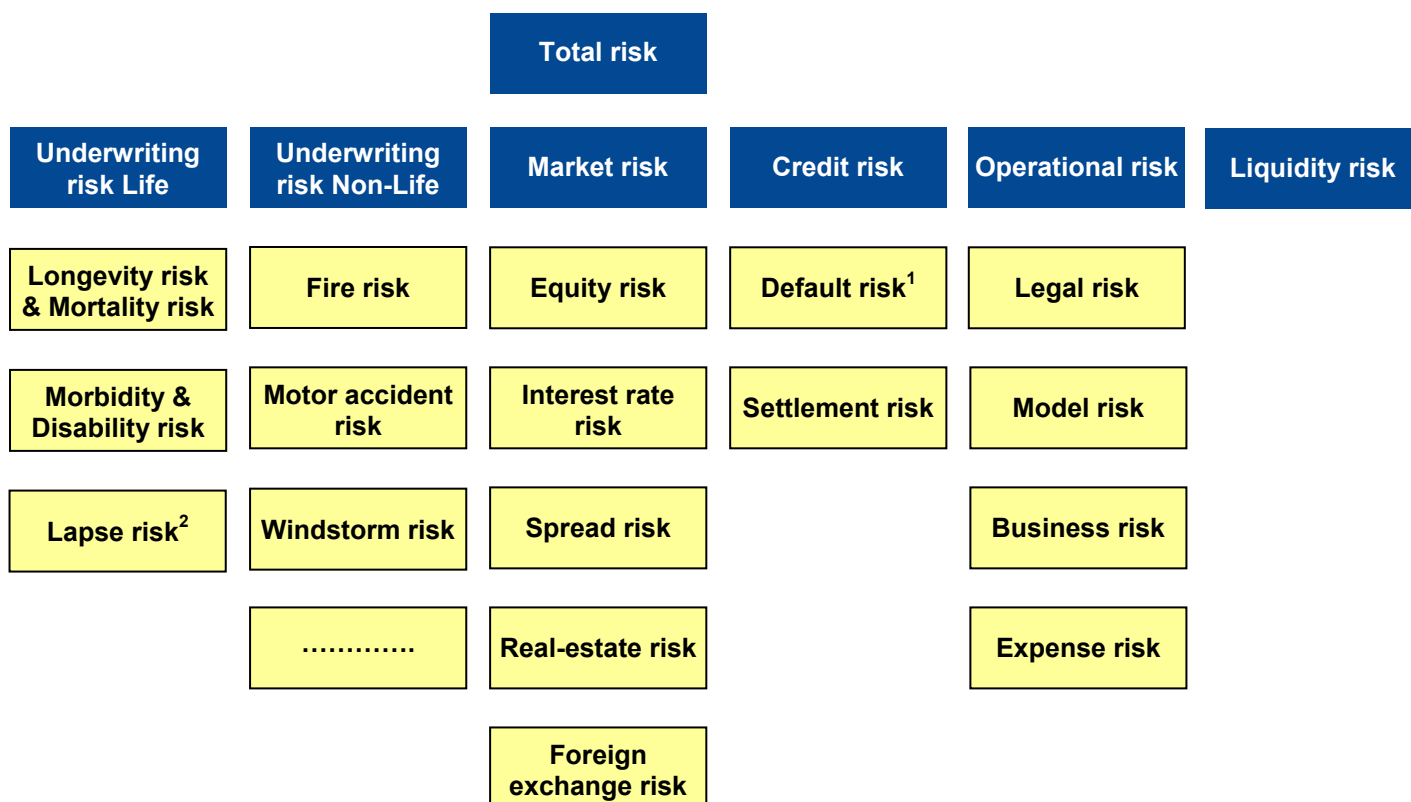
Total risk

Underwriting risk Life

Longevity risk & Mortality risk

Morbidity & Disability risk

Lapse risk$^2$

Underwriting risk Non-Life

Fire risk

Motor accident risk

Windstorm risk

............

Market risk

Equity risk

Interest rate risk

Spread risk

Real-estate risk

Foreign exchange risk

Credit risk

Default risk$^1$

Settlement risk

Operational risk

Legal risk

Model risk

Business risk

Expense risk

Liquidity risk